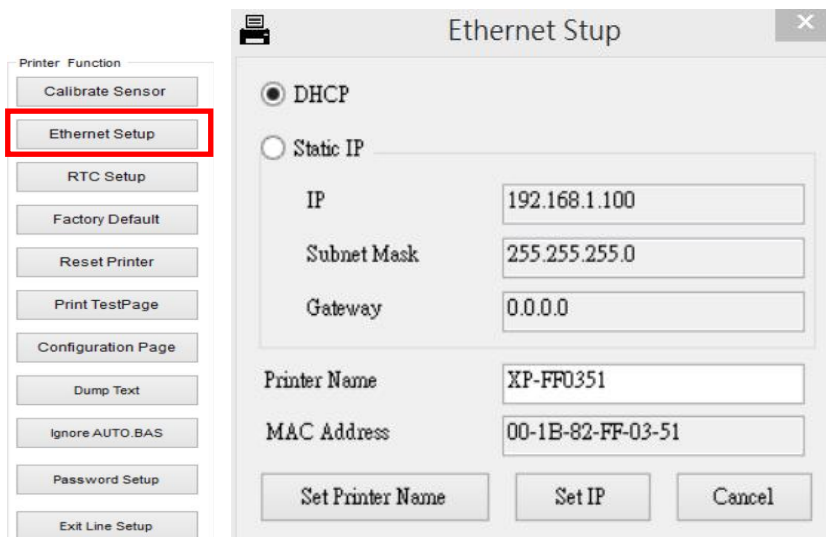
Printer Function

Calibrate Sensor

Ethernet Setup

RTC Setup

Factory Default

Reset Printer

Print TestPage

Configuration Page

Dump Text

Ignore AUTO.BAS

Password Setup

Exit Line Setup

Ethernet Stup

DHCP

Static IP

IP 192.168.1.100

Subnet Mask 255.255.255.0

Gateway 0.0.0.0

Printer Name XP-FF0351

MAC Address 00-1B-82-FF-03-51

Set Printer Name

Set IP

Cancel